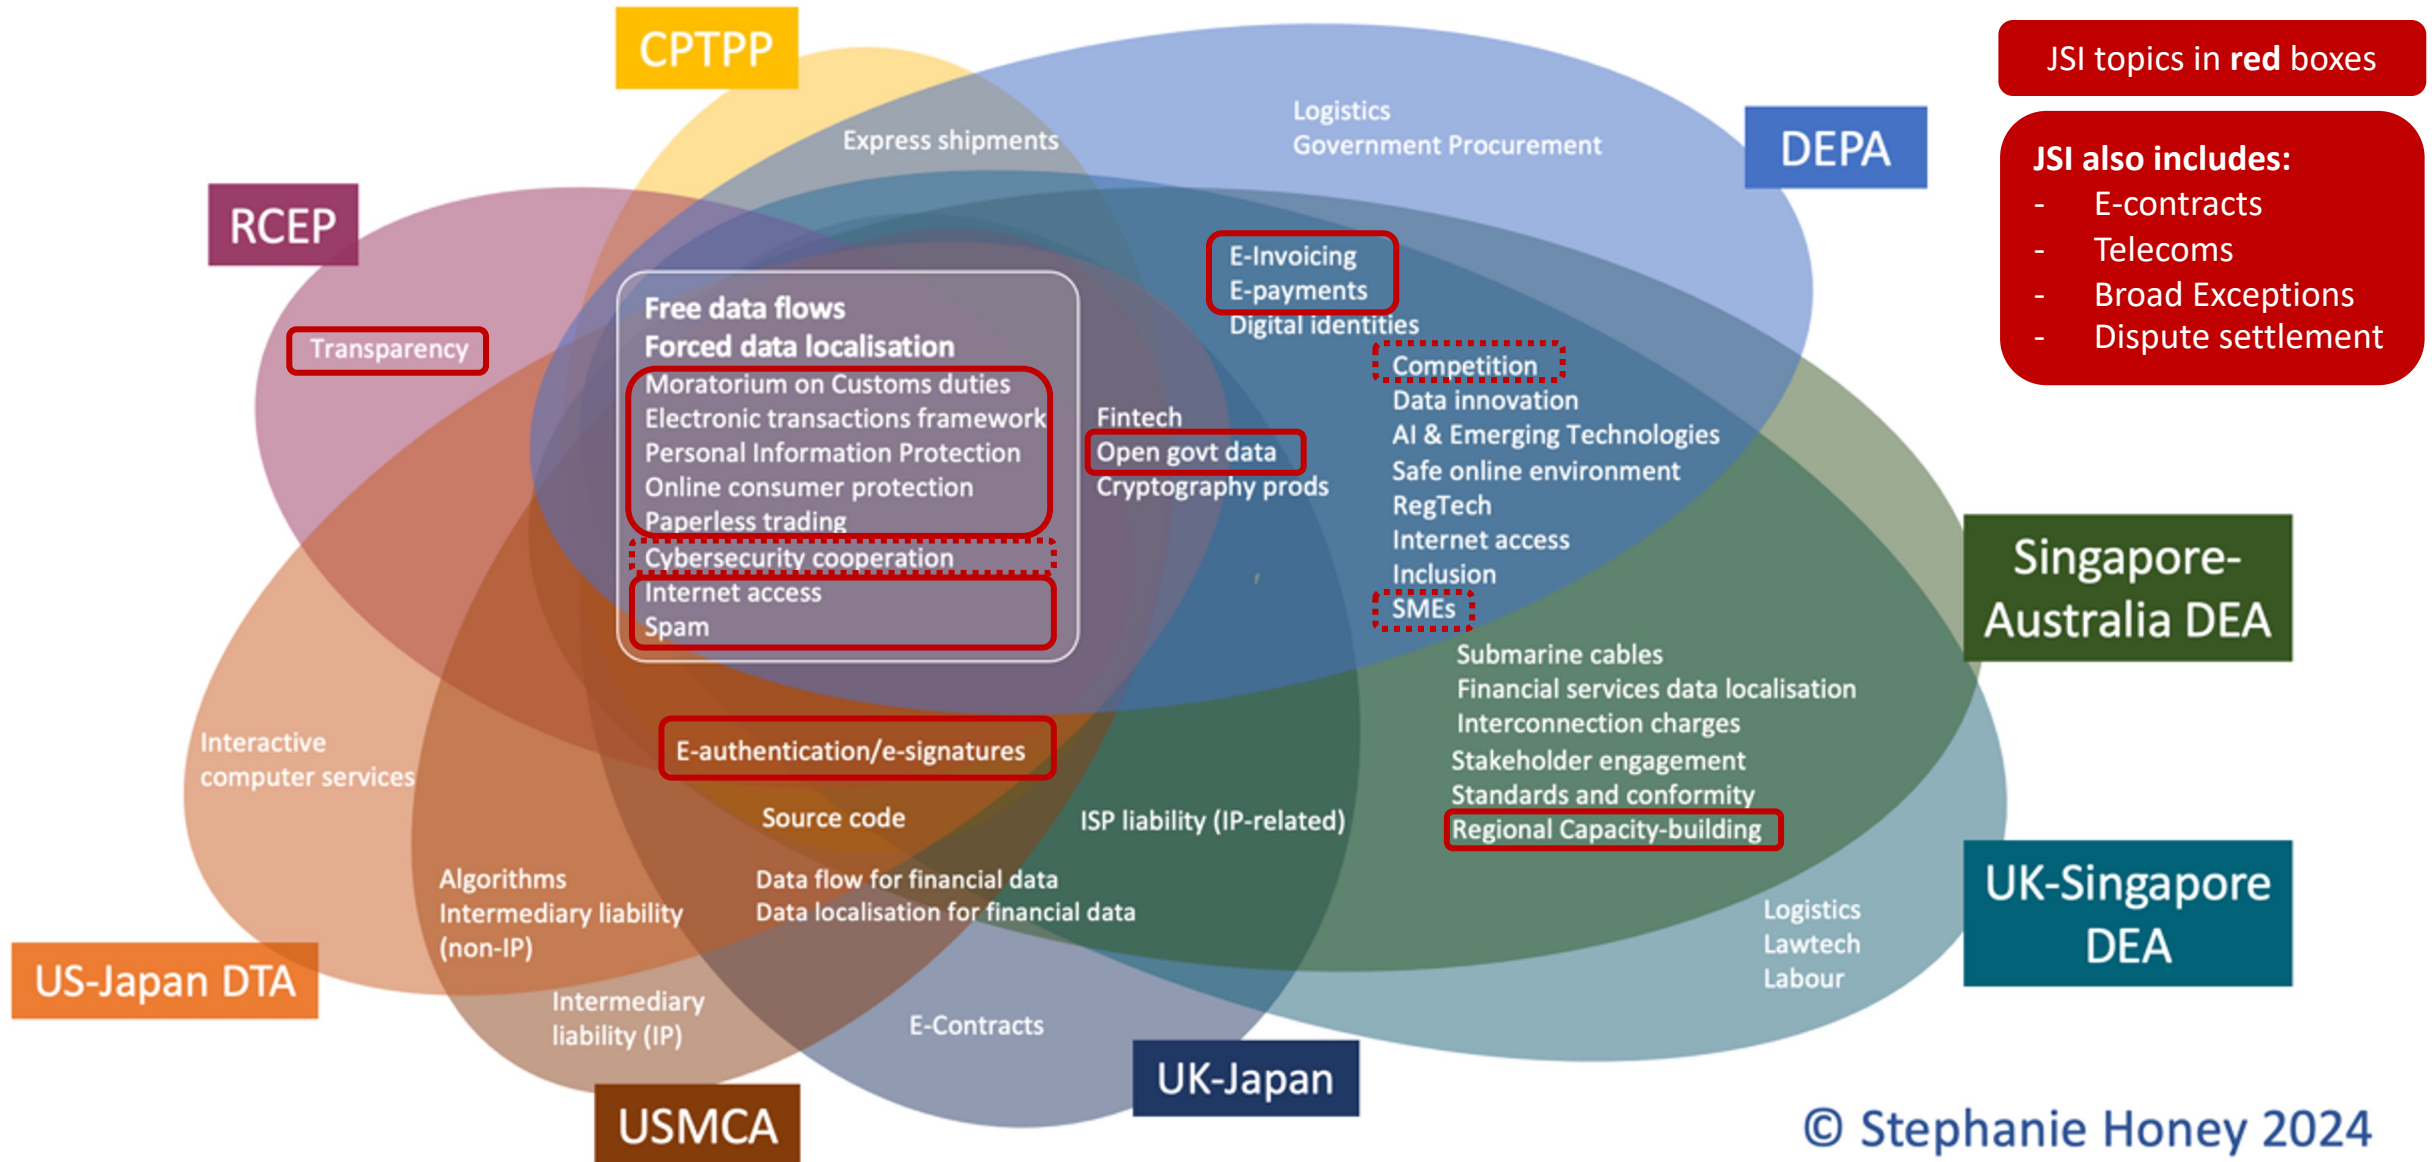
CPTPP

JSI topics in **red** boxes

JSI also includes:
- E-contracts
- Telecoms
- Broad Exceptions
- Dispute settlement

DEPA

RCEP

Express shipments

Logistics
Government Procurement

Transparency

Free data flows
Forced data localisation
Moratorium on Customs duties
Electronic transactions framework
Personal Information Protection
Online consumer protection
Paperless trading
Cybersecurity cooperation
Internet access
Spam

E-Invoicing
E-payments
Digital identities

Competition
Data innovation
AI & Emerging Technologies
Safe online environment
RegTech
Internet access
Inclusion
SMEs

Fintech
Open govt data
Cryptography prods

Singapore-Australia DEA

Submarine cables
Financial services data localisation
Interconnection charges
Stakeholder engagement
Standards and conformity
Regional Capacity-building

Interactive computer services

E-authentication/e-signatures

Source code

ISP liability (IP-related)

Algorithms
Intermediary liability (non-IP)

Data flow for financial data
Data localisation for financial data

UK-Singapore DEA

Logistics
Lawtech
Labour

US-Japan DTA

Intermediary liability (IP)

E-Contracts

UK-Japan

USMCA

© Stephanie Honey 2024